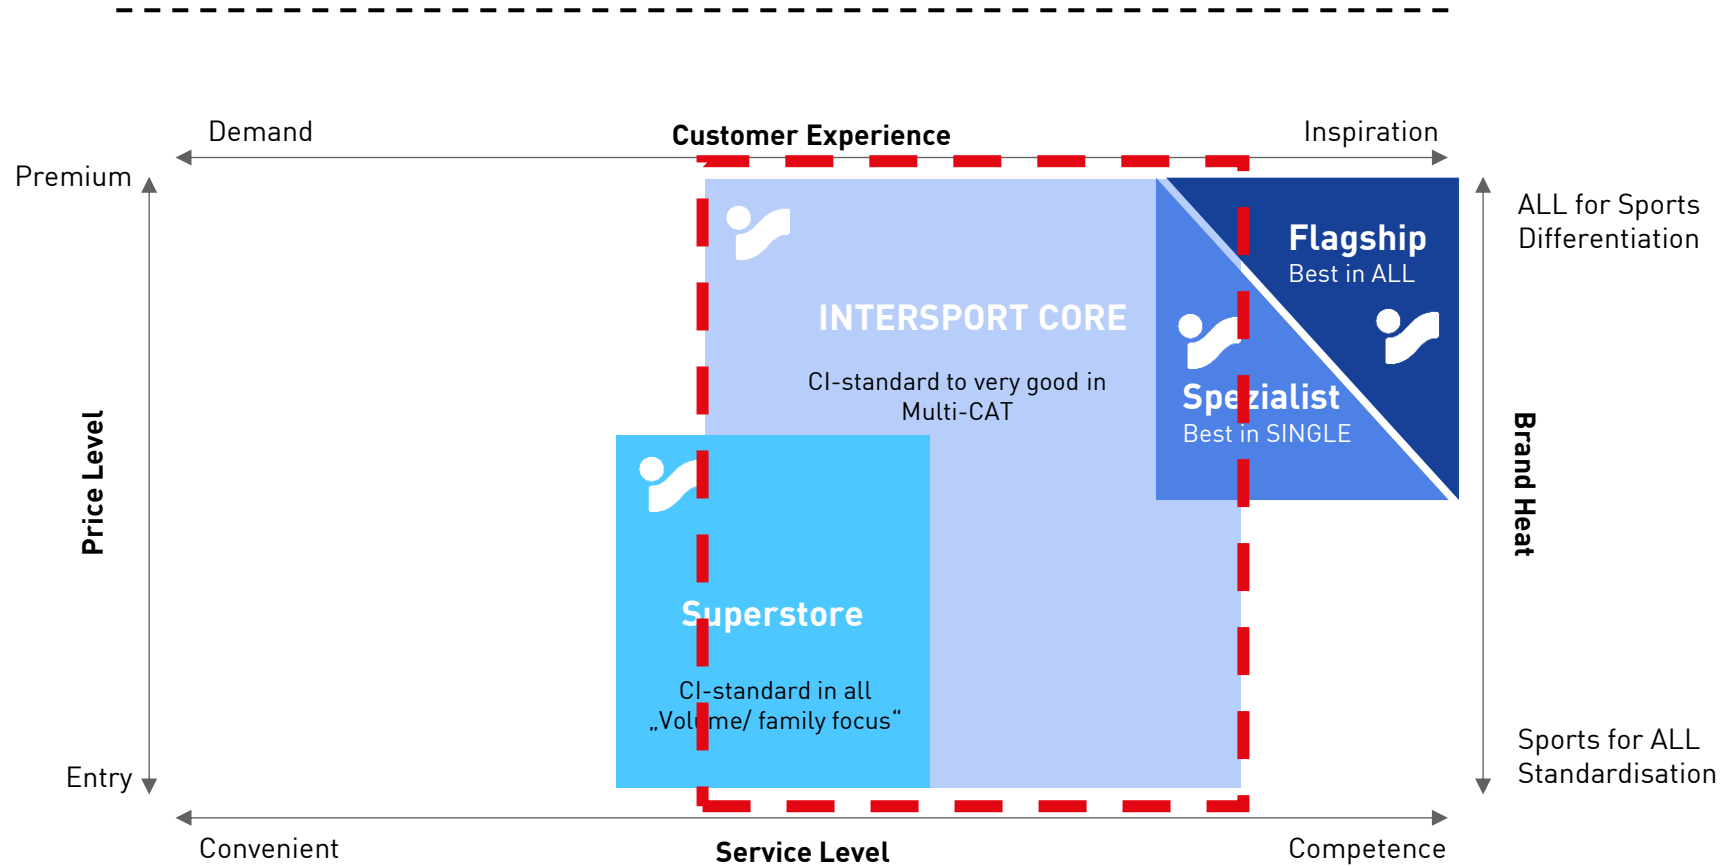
Demand
Customer Experience
Inspiration

Premium

Price Level

Entry

INTERSPORT CORE

CI-standard to very good in Multi-CAT

Flagship
Best in ALL

Spezialist
Best in SINGLE

Superstore

CI-standard in all „Volume/ family focus“

ALL for Sports Differentiation

Brand Heat

Sports for ALL Standardisation

Convenient
Service Level
Competence